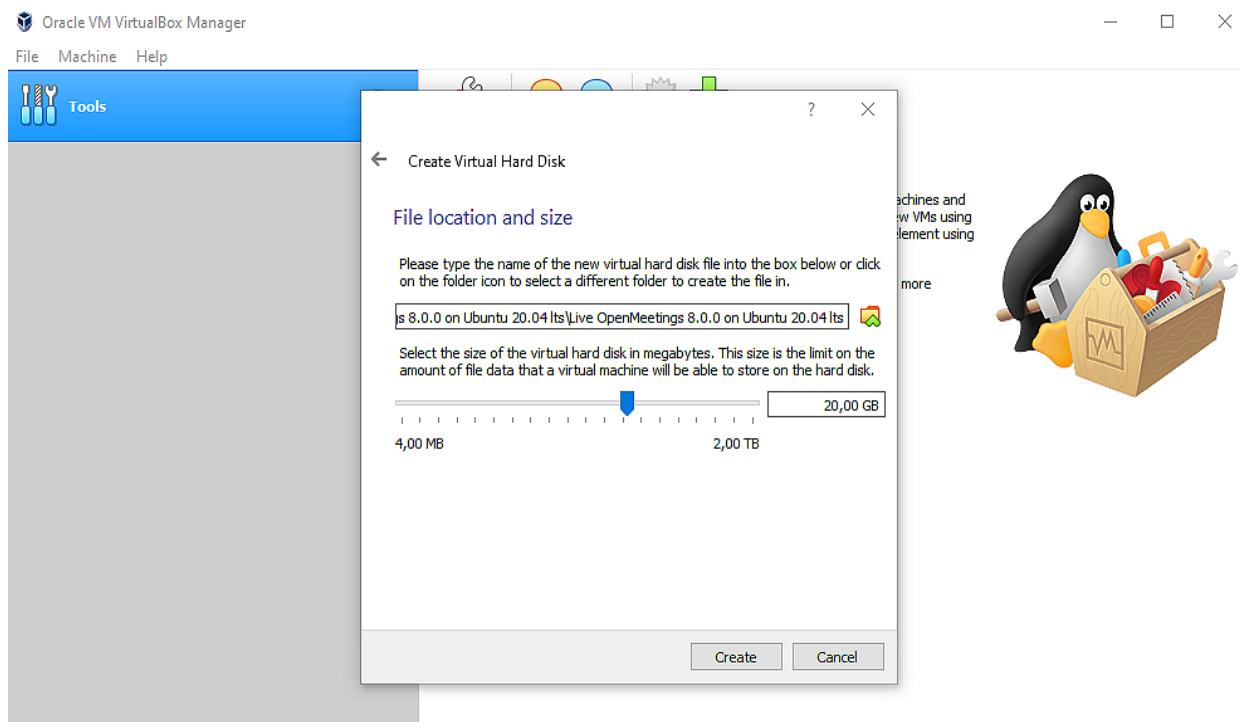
Oracle VM VirtualBox Manager

File Machine Help

Tools

?

Create Virtual Hard Disk

File location and size

Please type the name of the new virtual hard disk file into the box below or click on the folder icon to select a different folder to create the file in.

s 8.0.0 on Ubuntu 20.04 lts\Live OpenMeetings 8.0.0 on Ubuntu 20.04 lts

Select the size of the virtual hard disk in megabytes. This size is the limit on the amount of file data that a virtual machine will be able to store on the hard disk.

20,00 GB

4,00 MB

2,00 TB

Create

Cancel

achines and
w VMs using
lement using

more